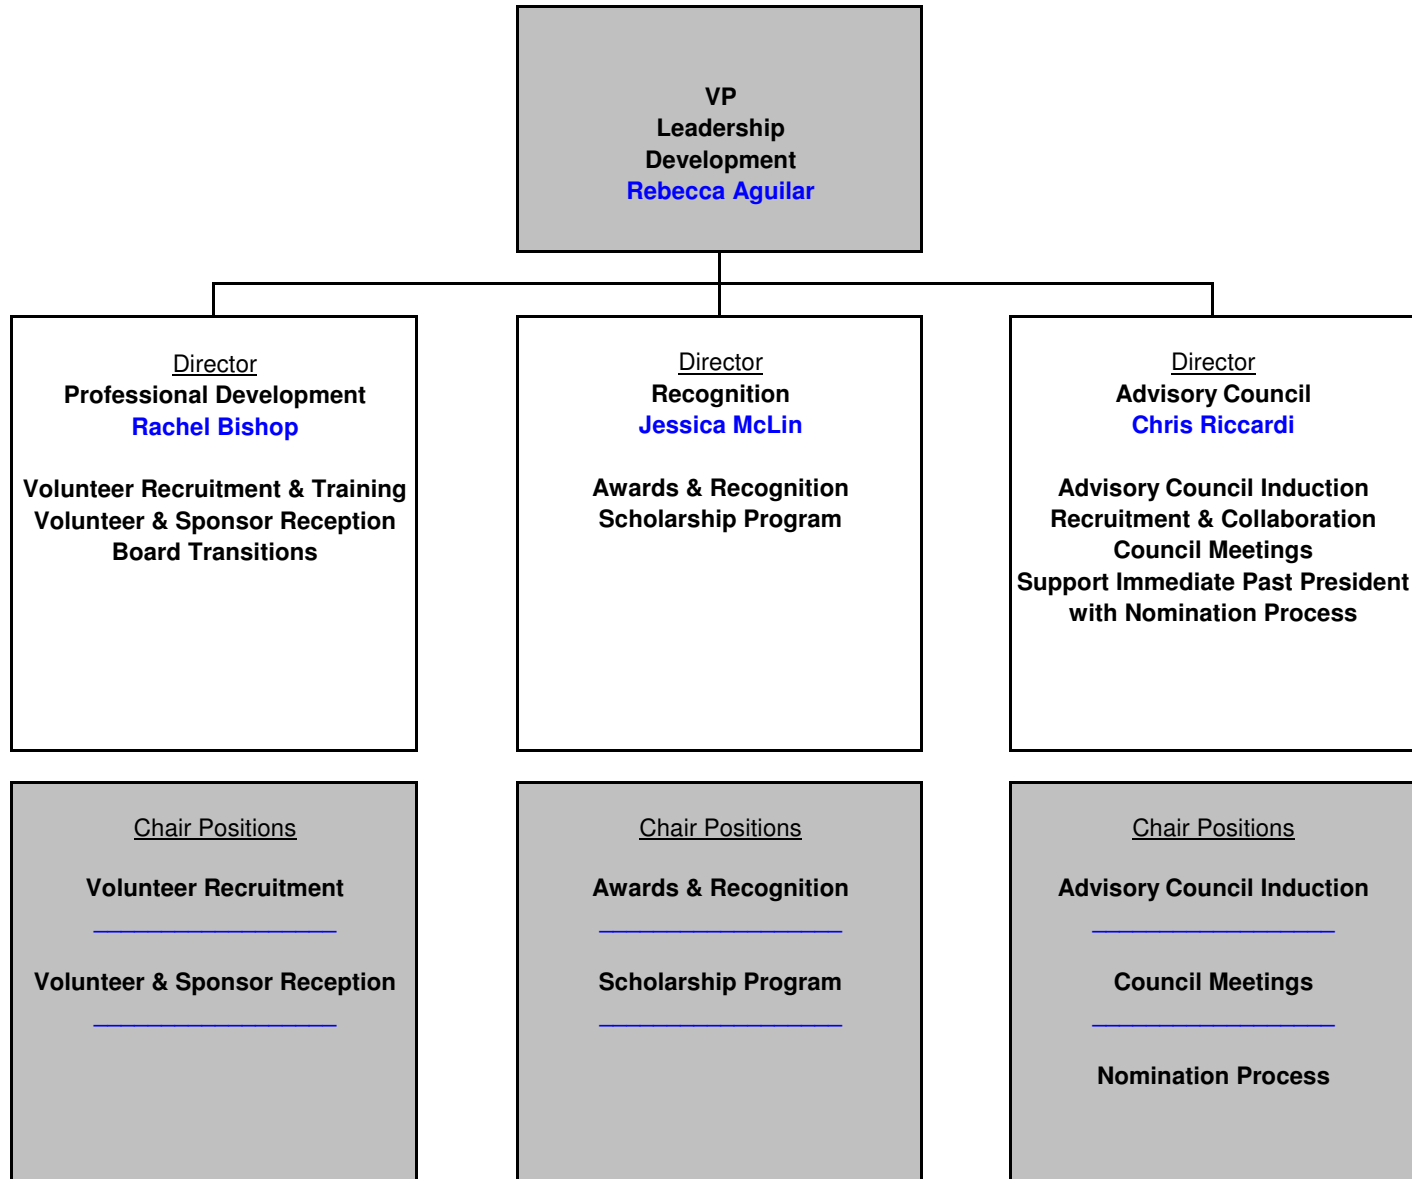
VP
Leadership
Development
Rebecca Aguilar

Director
Professional Development
Rachel Bishop

Volunteer Recruitment & Training
Volunteer & Sponsor Reception
Board Transitions

Director
Recognition
Jessica McLin

Awards & Recognition
Scholarship Program

Director
Advisory Council
Chris Riccardi

Advisory Council Induction
Recruitment & Collaboration
Council Meetings
Support Immediate Past President with Nomination Process

Chair Positions

Volunteer Recruitment
________________

Volunteer & Sponsor Reception
________________

Chair Positions

Awards & Recognition
________________

Scholarship Program
________________

Chair Positions

Advisory Council Induction
________________

Council Meetings
________________

Nomination Process